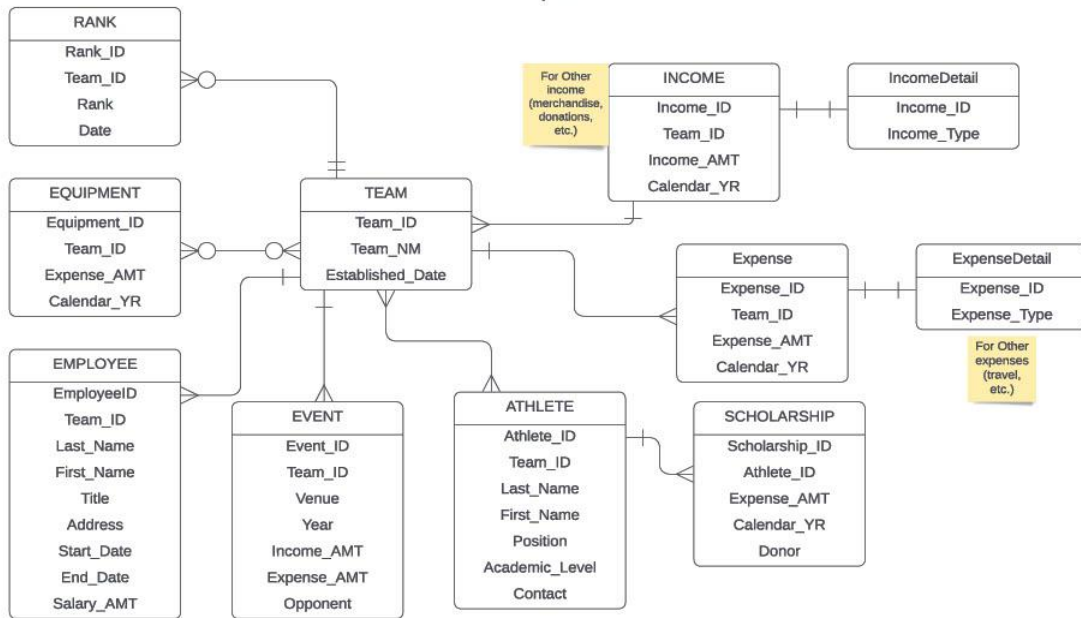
RANK
Rank_ID
Team_ID
Rank
Date

For Other income (merchandise, donations, etc.)

INCOME
Income_ID
Team_ID
Income_AMT
Calendar_YR

IncomeDetail
Income_ID
Income_Type

EQUIPMENT
Equipment_ID
Team_ID
Expense_AMT
Calendar_YR

TEAM
Team_ID
Team_NM
Established_Date

Expense
Expense_ID
Team_ID
Expense_AMT
Calendar_YR

ExpenseDetail
Expense_ID
Expense_Type

For Other expenses (travel, etc.)

EMPLOYEE
EmployeeID
Team_ID
Last_Name
First_Name
Title
Address
Start_Date
End_Date
Salary_AMT

EVENT
Event_ID
Team_ID
Venue
Year
Income_AMT
Expense_AMT
Opponent

ATHLETE
Athlete_ID
Team_ID
Last_Name
First_Name
Position
Academic_Level
Contact

SCHOLARSHIP
Scholarship_ID
Athlete_ID
Expense_AMT
Calendar_YR
Donor